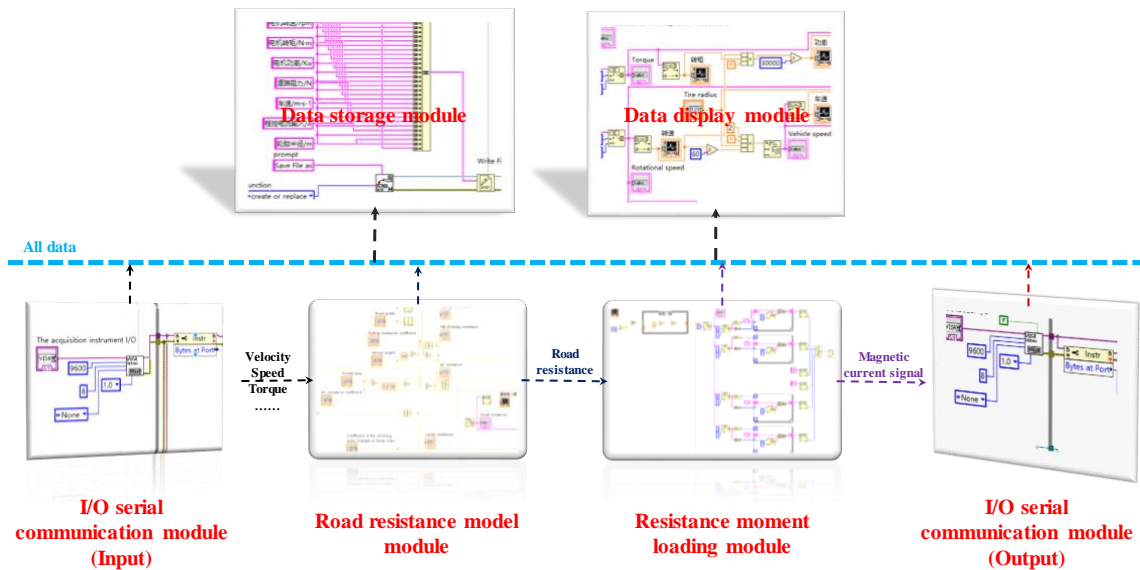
电机转速/rpm

电机转矩/N·m

电机功率/Kw

滚筒阻力/N

车速/m·s-1

电涡流电流/A

实际车速/km

Data storage module

prompt

Save File as

Write F

unction

create or replace

Torque

转矩

Tire radius

30000

功率

车速

Data display module

Vehicle speed

转速

50

Rotational speed

All data

The acquisition instrument I/O

VISA

9600

1.0

None

Instr

Bytes at Port

Velocity
Speed
Torque
......

Road resistance

Magnetic current signal

9600

1.0

None

Instr

Bytes at Port

I/O serial communication module (Input)

Road resistance model module

Resistance moment loading module

I/O serial communication module (Output)